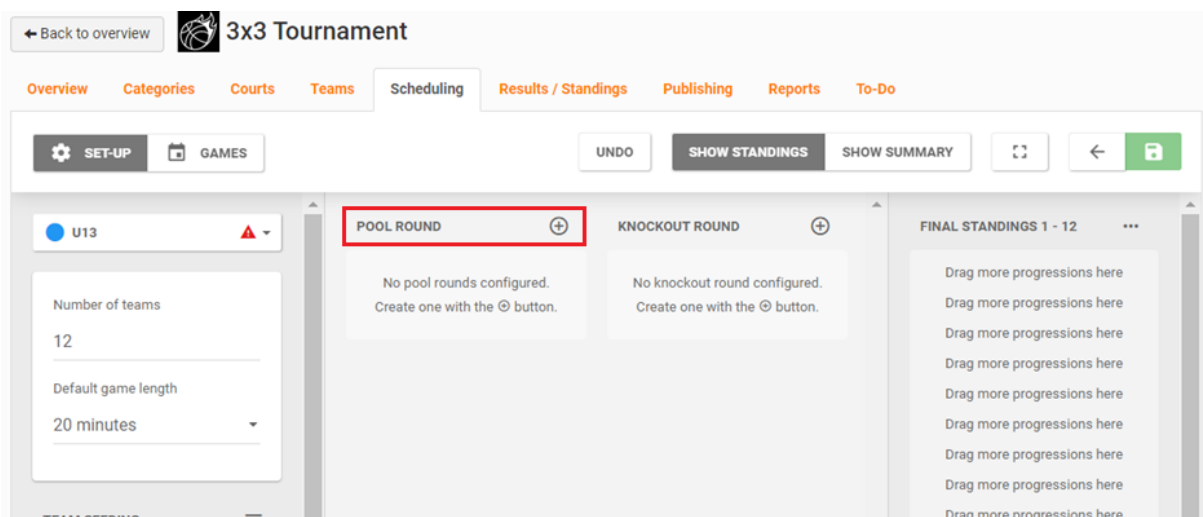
← Back to overview
3x3 Tournament

Overview Categories Courts Teams Scheduling Results / Standings Publishing Reports To-Do

SET-UP GAMES UNDO SHOW STANDINGS SHOW SUMMARY

U13

Number of teams
12

Default game length
20 minutes

POOL ROUND
No pool rounds configured.
Create one with the ⊕ button.

KNOCKOUT ROUND
No knockout round configured.
Create one with the ⊕ button.

FINAL STANDINGS 1 - 12
Drag more progressions here
Drag more progressions here
Drag more progressions here
Drag more progressions here
Drag more progressions here
Drag more progressions here
Drag more progressions here
Drag more progressions here
Drag more progressions here

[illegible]